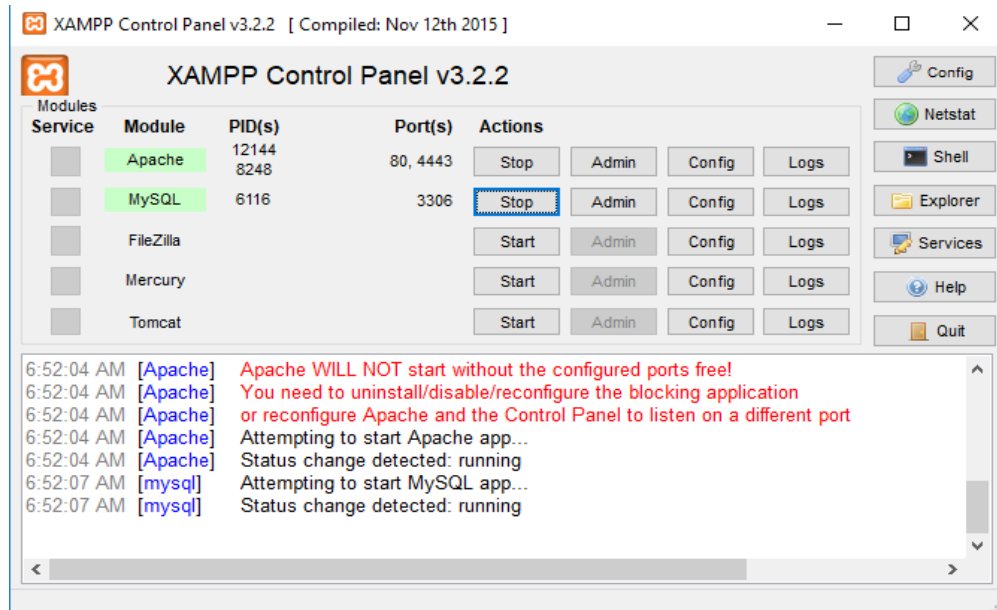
XAMPP Control Panel v3.2.2 [ Compiled: Nov 12th 2015 ]

XAMPP Control Panel v3.2.2

Config
Netstat
Shell
Explorer
Services
Help
Quit

Modules

| Service | Module | PID(s) | Port(s) | Actions | | | |
|---|---|---|---|---|---|---|---|
| | Apache | 12144 8248 | 80, 4443 | Stop | Admin | Config | Logs |
| | MySQL | 6116 | 3306 | Stop | Admin | Config | Logs |
| | FileZilla | | | Start | Admin | Config | Logs |
| | Mercury | | | Start | Admin | Config | Logs |
| | Tomcat | | | Start | Admin | Config | Logs |

6:52:04 AM [Apache] Apache WILL NOT start without the configured ports free!
6:52:04 AM [Apache] You need to uninstall/disable/reconfigure the blocking application
6:52:04 AM [Apache] or reconfigure Apache and the Control Panel to listen on a different port
6:52:04 AM [Apache] Attempting to start Apache app...
6:52:04 AM [Apache] Status change detected: running
6:52:07 AM [mysql] Attempting to start MySQL app...
6:52:07 AM [mysql] Status change detected: running